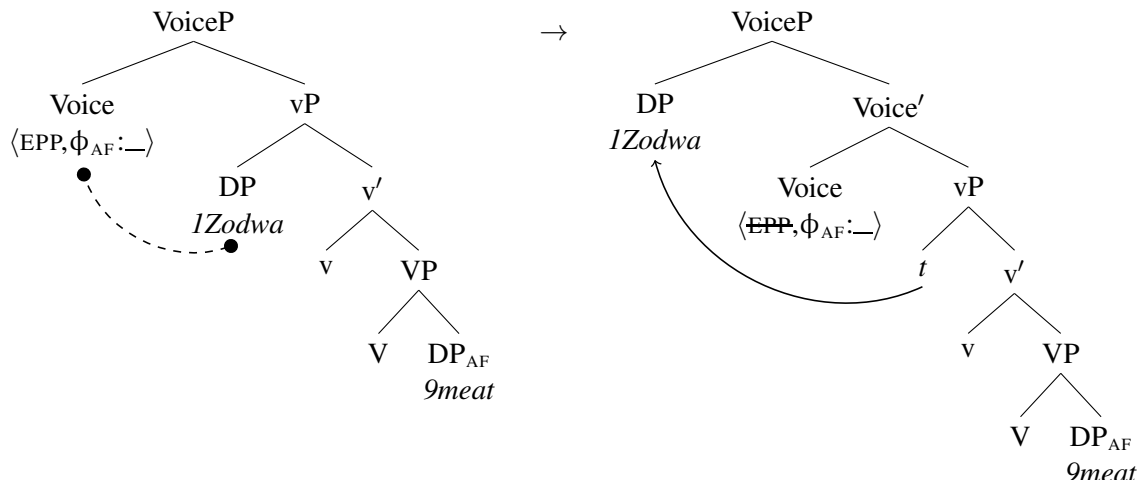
VoiceP

Voice
$\langle$EPP, $\phi_{AF}$:\_$\rangle$

vP

DP
*1Zodwa*

v′

v

VP

V

DP$_{AF}$
*9meat*

$\rightarrow$

VoiceP

DP
*1Zodwa*

Voice′

Voice
$\langle$~~EPP~~, $\phi_{AF}$:\_$\rangle$

vP

*t*

v′

v

VP

V

DP$_{AF}$
*9meat*